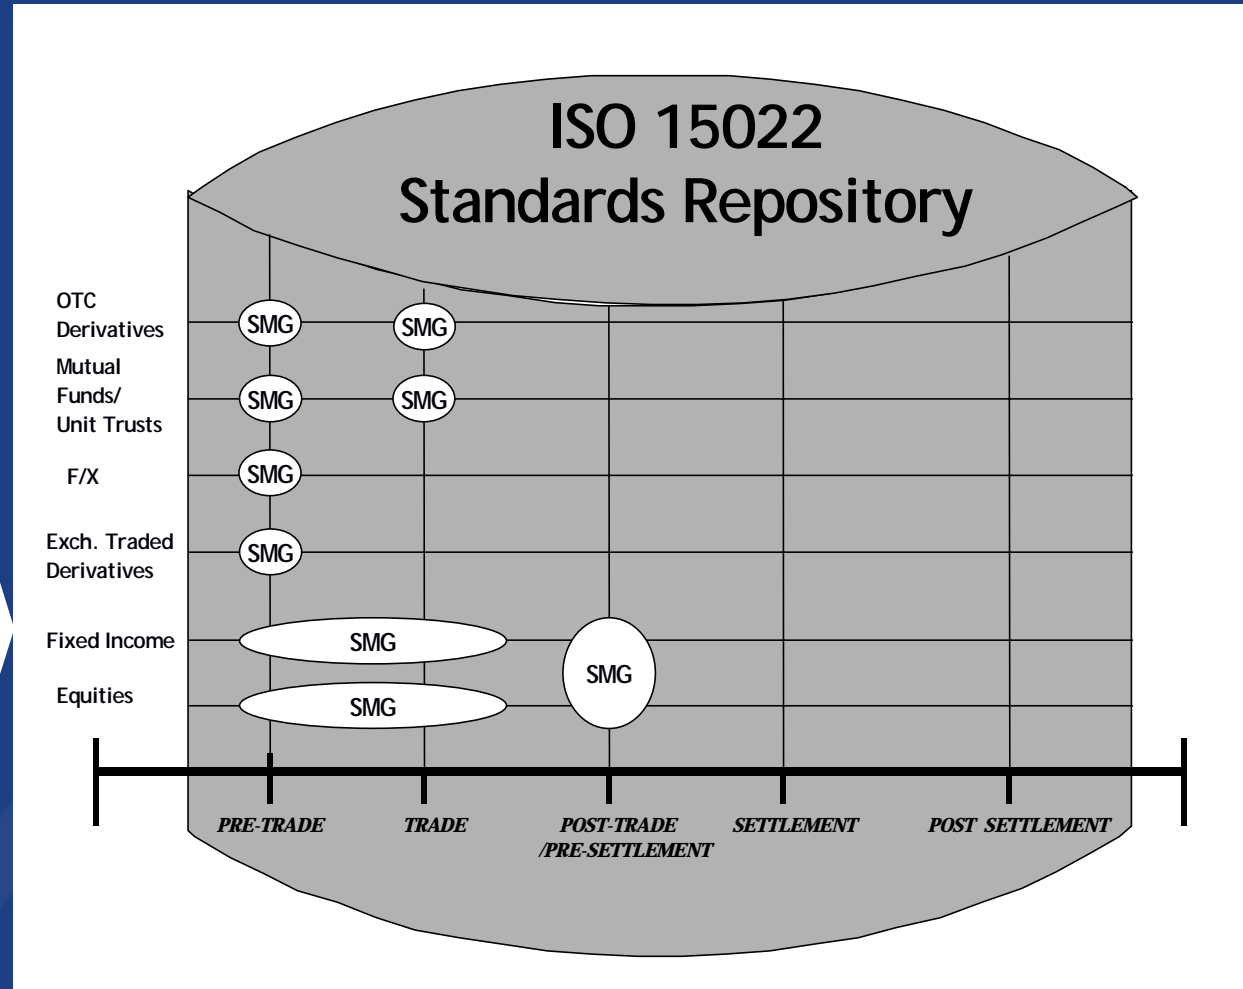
ISO 15022
Standards Repository

OTC Derivatives
SMG
SMG

Mutual Funds/ Unit Trusts
SMG
SMG

F/X
SMG

Exch. Traded Derivatives
SMG

Fixed Income
SMG
SMG

Equities
SMG

PRE-TRADE
TRADE
POST-TRADE /PRE-SETTLEMENT
SETTLEMENT
POST SETTLEMENT